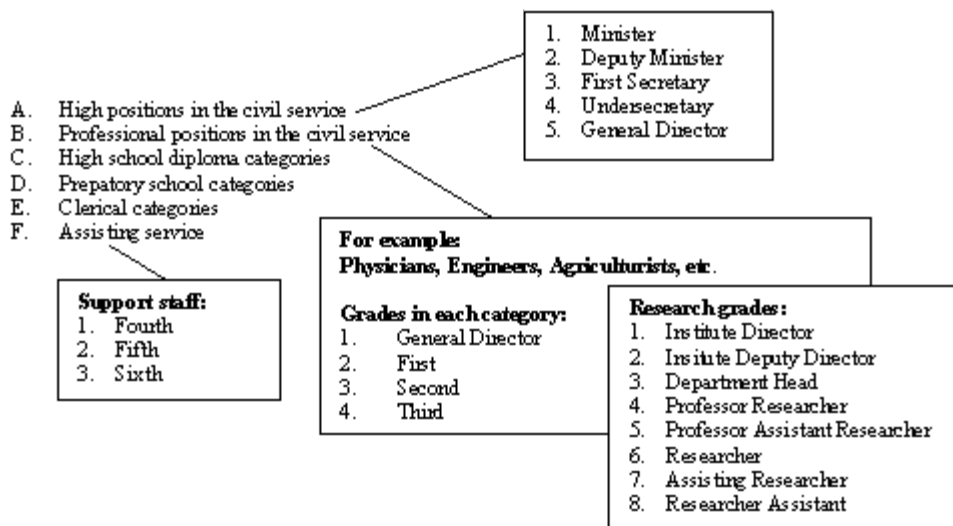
1. Minister
2. Deputy Minister
3. First Secretary
4. Undersecretary
5. General Director

A. High positions in the civil service
B. Professional positions in the civil service
C. High school diploma categories
D. Prepatory school categories
E. Clerical categories
F. Assisting service

Support staff:
1. Fourth
2. Fifth
3. Sixth

For example:
Physicians, Engineers, Agriculturists, etc.

Grades in each category:
1. General Director
2. First
3. Second
4. Third

Research grades:
1. Institute Director
2. Insitute Deputy Director
3. Department Head
4. Professor Researcher
5. Professor Assistant Researcher
6. Researcher
7. Assisting Researcher
8. Researcher Assistant